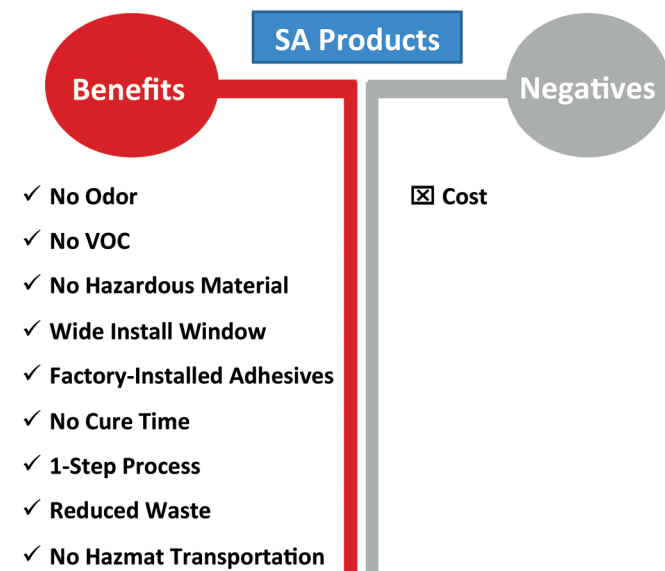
SA Products

Benefits

Negatives

✓ No Odor

✓ No VOC

✓ No Hazardous Material

✓ Wide Install Window

✓ Factory-Installed Adhesives

✓ No Cure Time

✓ 1-Step Process

✓ Reduced Waste

✓ No Hazmat Transportation

☒ Cost